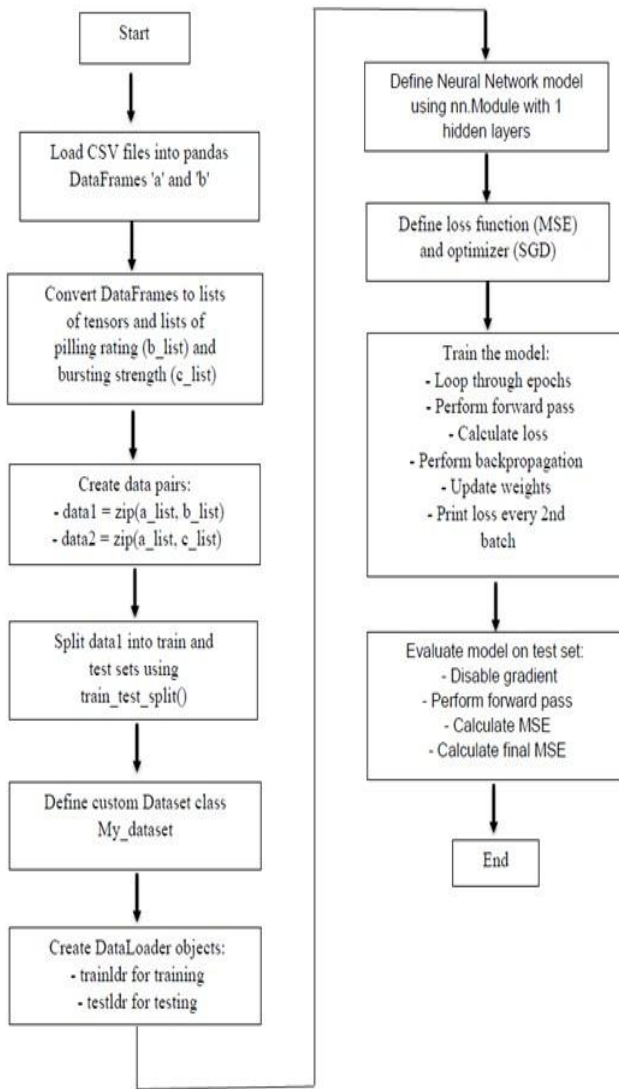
Start

Load CSV files into pandas DataFrames 'a' and 'b'

Convert DataFrames to lists of tensors and lists of pilling rating (b_list) and bursting strength (c_list)

Create data pairs:
- data1 = zip(a_list, b_list)
- data2 = zip(a_list, c_list)

Split data1 into train and test sets using train_test_split()

Define custom Dataset class My_dataset

Create DataLoader objects:
- trainldr for training
- testldr for testing

Define Neural Network model using nn.Module with 1 hidden layers

Define loss function (MSE) and optimizer (SGD)

Train the model:
- Loop through epochs
- Perform forward pass
- Calculate loss
- Perform backpropagation
- Update weights
- Print loss every 2nd batch

Evaluate model on test set:
- Disable gradient
- Perform forward pass
- Calculate MSE
- Calculate final MSE

End